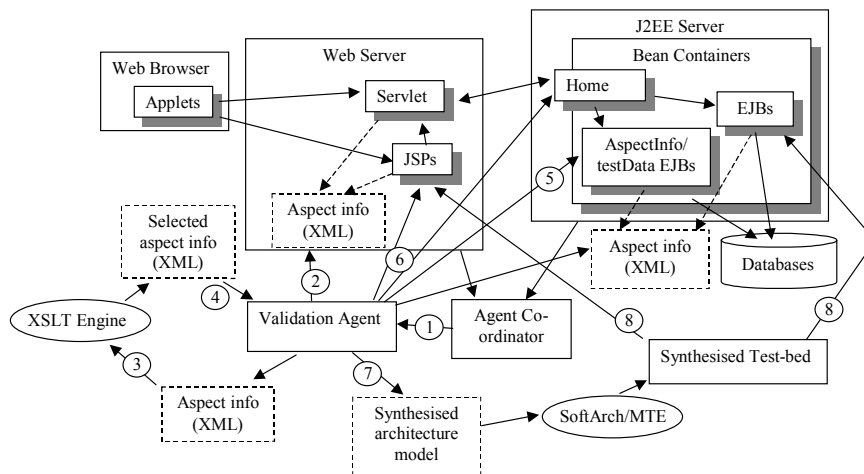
J2EE Server

Bean Containers

Web Server

Web Browser

Applets

Servlet

Home

EJBs

JSPs

AspectInfo/ testData EJBs

5

Aspect info (XML)

Selected aspect info (XML)

6

Aspect info (XML)

Databases

2

4

XSLT Engine

Validation Agent

1

Agent Co-ordinator

8

8

Synthesised Test-bed

3

7

Aspect info (XML)

Synthesised architecture model

SoftArch/MTE